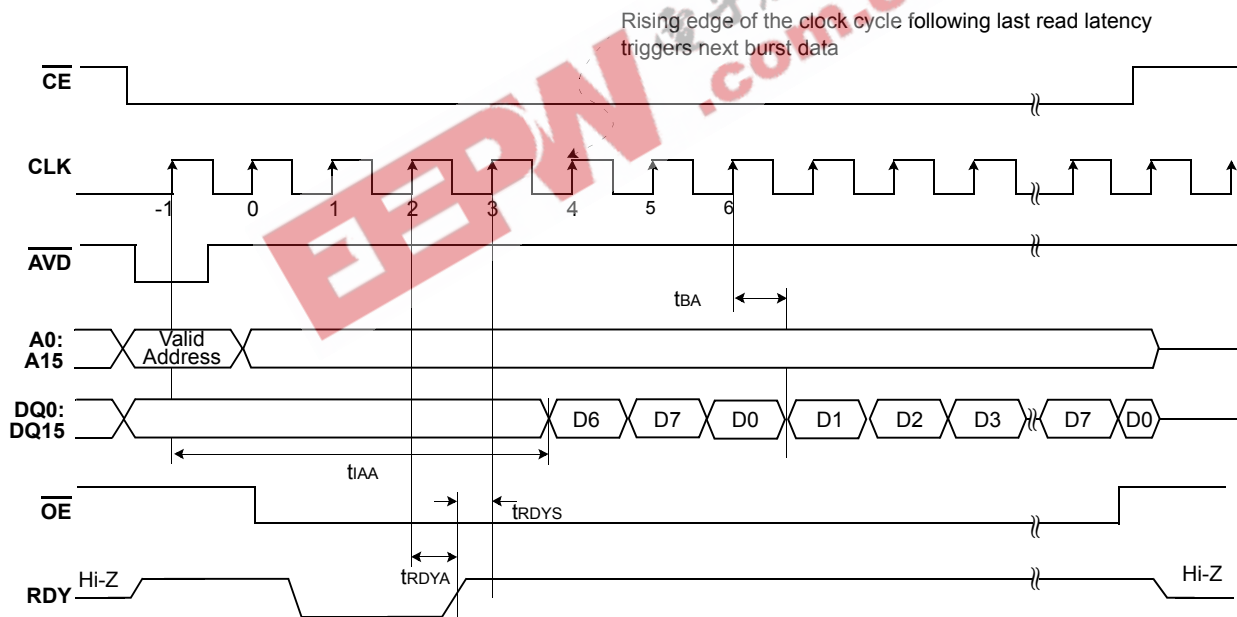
Rising edge of the clock cycle following last read latency triggers next burst data

$\overline{CE}$

CLK

-1 0 1 2 3 4 5 6

$\overline{AVD}$

$t_{BA}$

A0:
A15

Valid Address

DQ0:
DQ15

D6 D7 D0 D1 D2 D3 D7 D0

$t_{IAA}$

$\overline{OE}$

$t_{RDYS}$

$t_{RDYA}$

RDY

Hi-Z

Hi-Z

EEPW .com